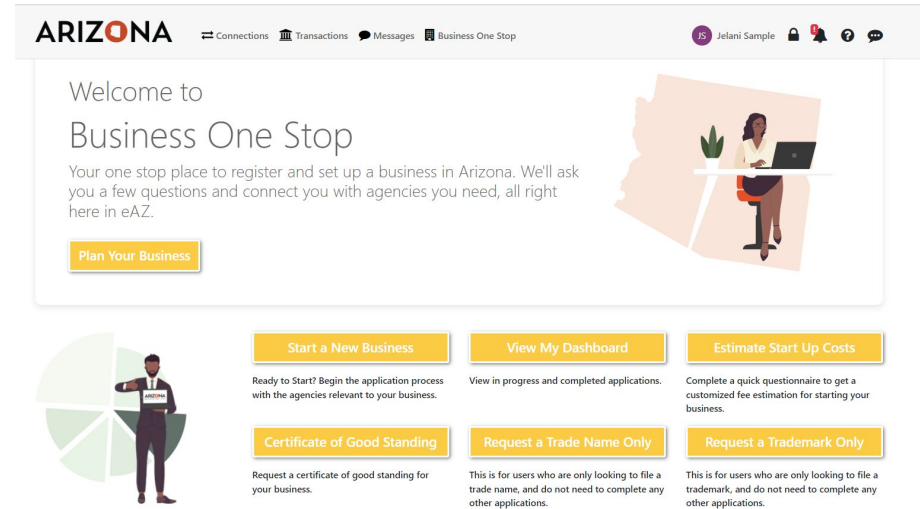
ARIZONA

Connections Transactions Messages Business One Stop

JS Jelani Sample

Welcome to

Business One Stop

Your one stop place to register and set up a business in Arizona. We'll ask you a few questions and connect you with agencies you need, all right here in eAZ.

Plan Your Business

ARIZONA

Start a New Business

Ready to Start? Begin the application process with the agencies relevant to your business.

View My Dashboard

View in progress and completed applications.

Estimate Start Up Costs

Complete a quick questionnaire to get a customized fee estimation for starting your business.

Certificate of Good Standing

Request a certificate of good standing for your business.

Request a Trade Name Only

This is for users who are only looking to file a trade name, and do not need to complete any other applications.

Request a Trademark Only

This is for users who are only looking to file a trademark, and do not need to complete any other applications.